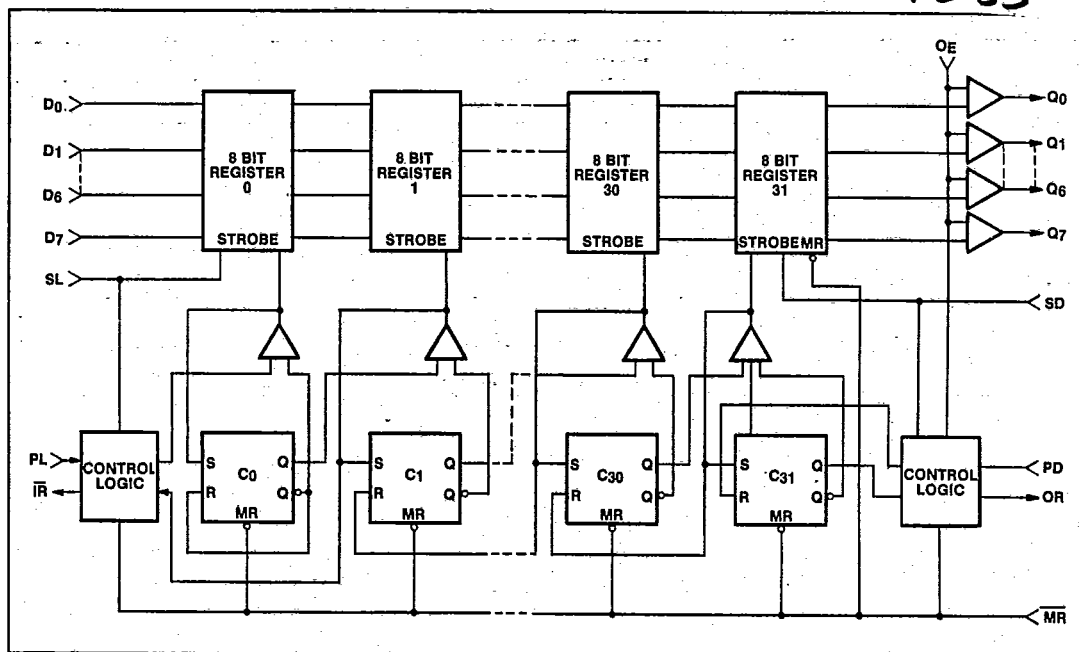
$D_0$
$D_1$
$D_6$
$D_7$
SL

8 BIT REGISTER 0
STROBE

8 BIT REGISTER 1
STROBE

8 BIT REGISTER 30
STROBE

8 BIT REGISTER 31
STROBE MR

OE
$Q_0$
$Q_1$
$Q_6$
$Q_7$

SD

PL
$\overline{IR}$
CONTROL LOGIC

S
R
$C_0$
Q
Q
MR

S
R
$C_1$
Q
Q
MR

S
R
$C_{30}$
Q
Q
MR

S
R
$C_{31}$
Q
Q
MR

CONTROL LOGIC
PD
OR

$\overline{MR}$